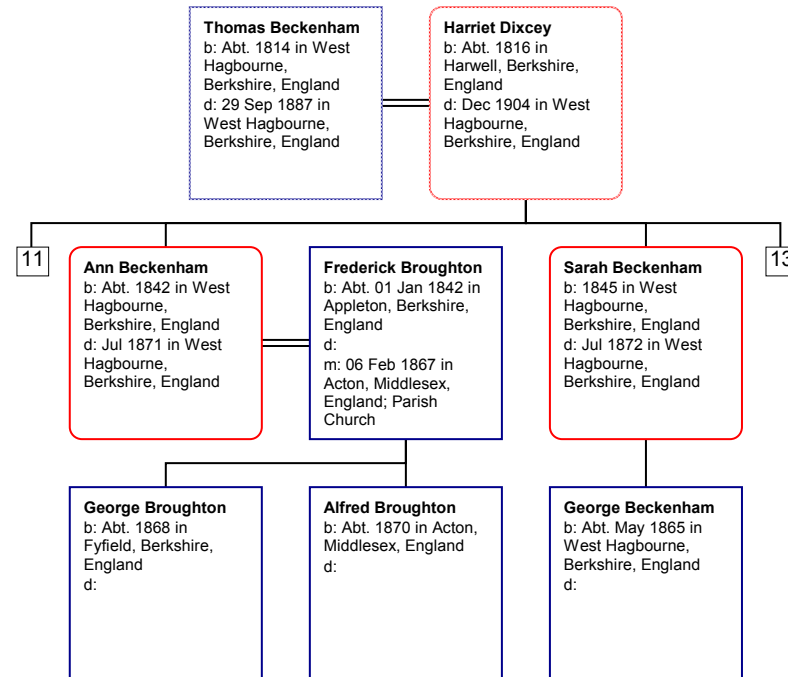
Thomas Beckenham
b: Abt. 1814 in West Hagbourne, Berkshire, England
d: 29 Sep 1887 in West Hagbourne, Berkshire, England

Harriet Dixcey
b: Abt. 1816 in Harwell, Berkshire, England
d: Dec 1904 in West Hagbourne, Berkshire, England

11

Ann Beckenham
b: Abt. 1842 in West Hagbourne, Berkshire, England
d: Jul 1871 in West Hagbourne, Berkshire, England

Frederick Broughton
b: Abt. 01 Jan 1842 in Appleton, Berkshire, England
d:
m: 06 Feb 1867 in Acton, Middlesex, England; Parish Church

Sarah Beckenham
b: 1845 in West Hagbourne, Berkshire, England
d: Jul 1872 in West Hagbourne, Berkshire, England

13

George Broughton
b: Abt. 1868 in Fyfield, Berkshire, England
d:

Alfred Broughton
b: Abt. 1870 in Acton, Middlesex, England
d:

George Beckenham
b: Abt. May 1865 in West Hagbourne, Berkshire, England
d: